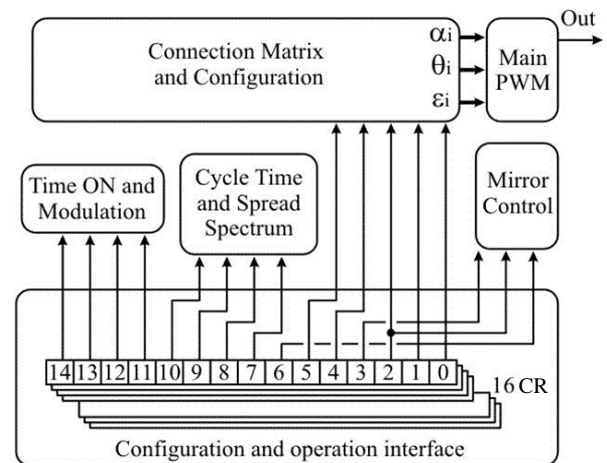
Connection Matrix and Configuration

$\alpha_i$

$\theta_i$

$\varepsilon_i$

Main PWM

Out

Time ON and Modulation

Cycle Time and Spread Spectrum

Mirror Control

| 14 | 13 | 12 | 11 | 10 | 9 | 8 | 7 | 6 | 5 | 4 | 3 | 2 | 1 | 0 |
|---|---|---|---|---|---|---|---|---|---|---|---|---|---|---|

16 CR

Configuration and operation interface